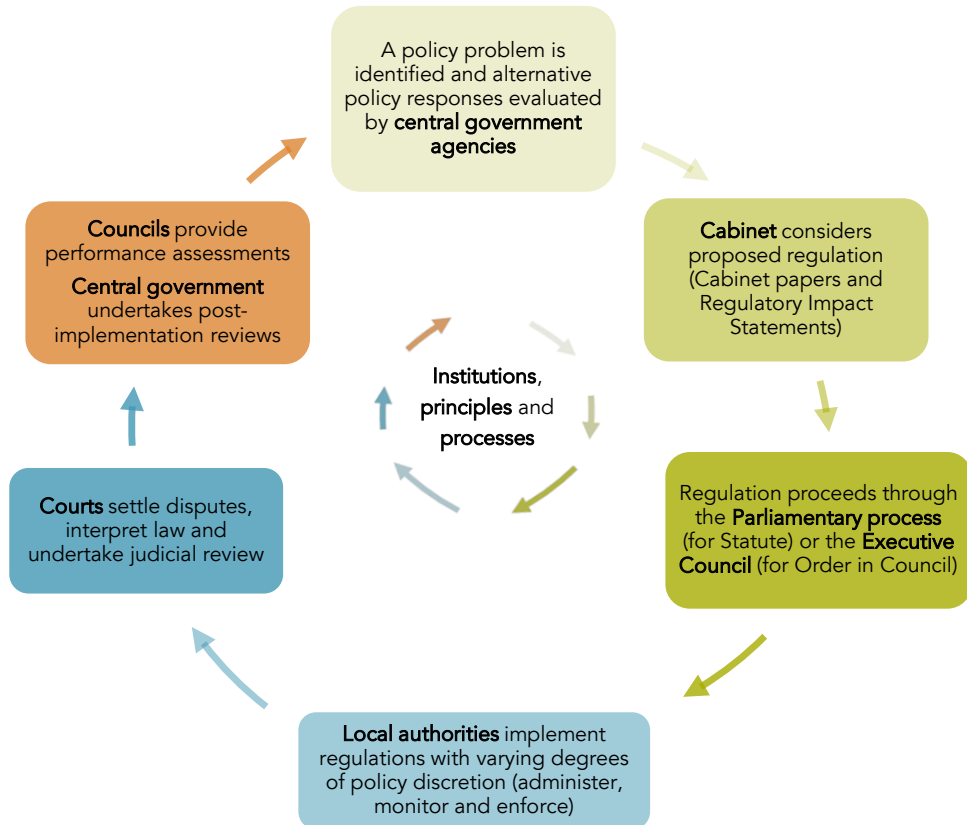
A policy problem is identified and alternative policy responses evaluated by central government agencies

Cabinet considers proposed regulation (Cabinet papers and Regulatory Impact Statements)

Regulation proceeds through the Parliamentary process (for Statute) or the Executive Council (for Order in Council)

Local authorities implement regulations with varying degrees of policy discretion (administer, monitor and enforce)

Courts settle disputes, interpret law and undertake judicial review

Councils provide performance assessments

Central government undertakes post-implementation reviews

Institutions, principles and processes